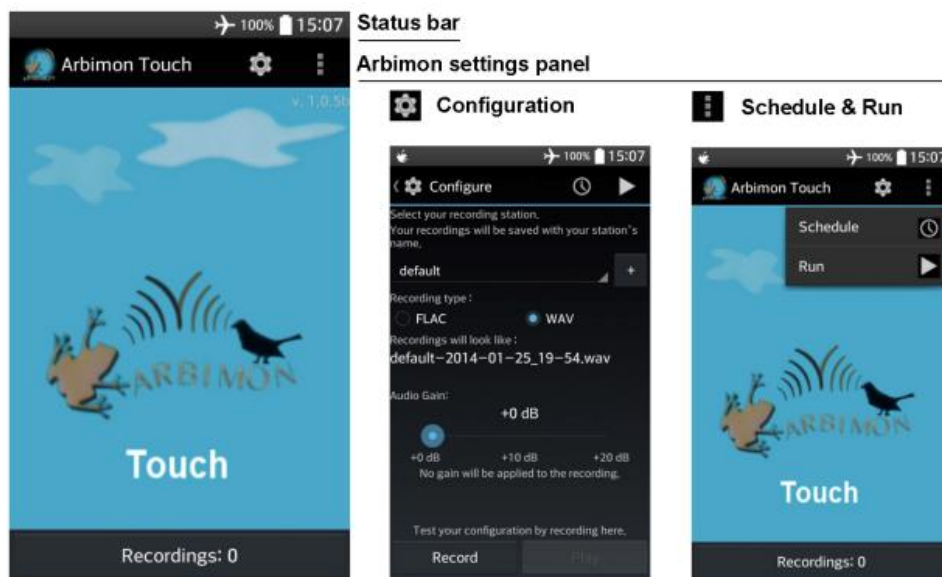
100% 15:07

Arbimon Touch

v. 1.0.5b

ARBIMON

Touch

Recordings: 0

Status bar

Arbimon settings panel

Configuration

100% 15:07

Configure

Select your recording station.
Your recordings will be saved with your station's name.

default

+

Recording type :

FLAC

WAV

Recordings will look like :

default-2014-01-25_19-54.wav

Audio Gain:

+0 dB

+0 dB +10 dB +20 dB

No gain will be applied to the recording.

Test your configuration by recording here.

Record

Play

Schedule & Run

100% 15:07

Arbimon Touch

Schedule

Run

ARBIMON

Touch

Recordings: 0